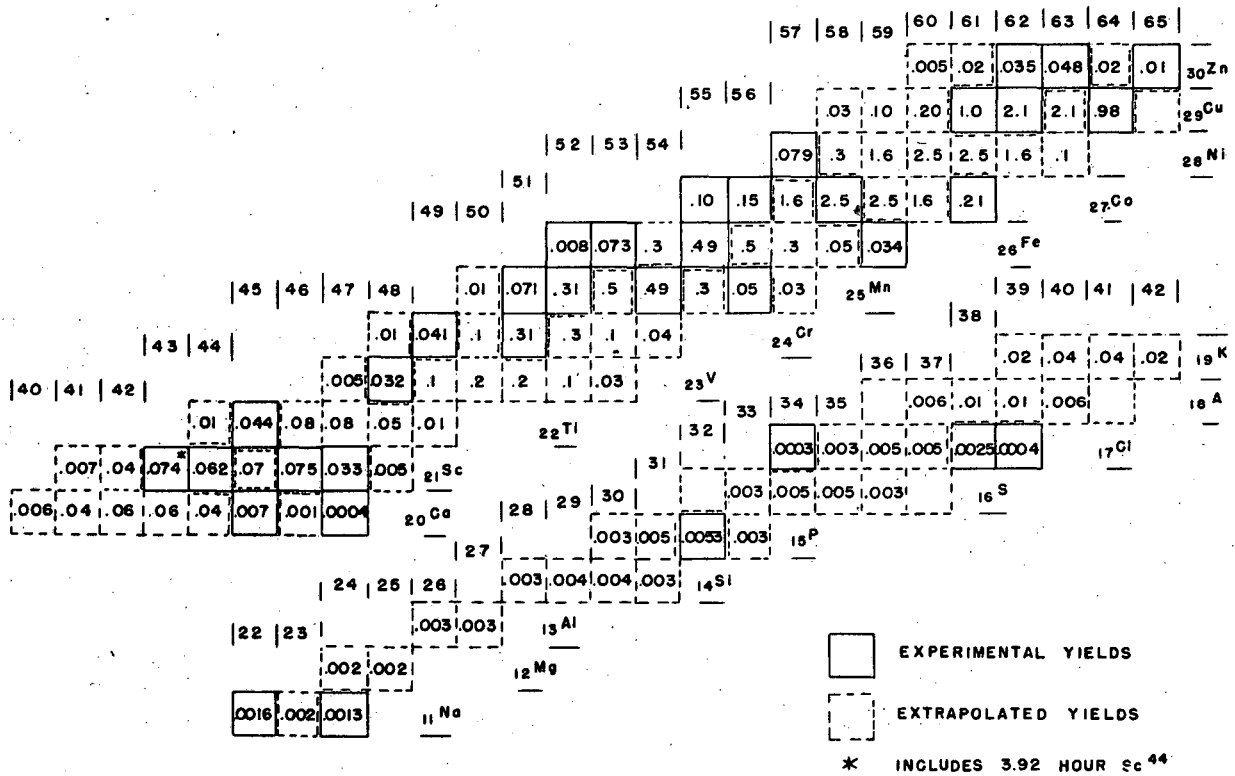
57 58 59 60 61 62 63 64 65

.005 .02 .035 .048 .02 .01 $_{30}Zn$

55 56

.03 .10 .20 1.0 2.1 2.1 .98 $_{29}Cu$

52 53 54

.079 .3 1.6 2.5 2.5 1.6 .1 $_{28}Ni$

51

49 50

.10 .15 1.6 2.5 2.5 1.6 .21 $_{27}Co$

.008 .073 .3 .49 .5 .3 .05 .034 $_{26}Fe$

45 46 47 48

.01 .071 .31 .5 .49 .3 .05 .03 $_{25}Mn$

39 40 41 42

38

43 44

.01 .041 .1 .31 .3 .1 .04 $_{24}Cr$

36 37

.02 .04 .04 .02 $_{19}K$

40 41 42

.005 .032 .1 .2 .2 .1 .03 $_{23}V$

.006 .01 .01 .006 $_{18}A$

33 34 35

.01 .044 .08 .08 .05 .01 $_{22}Ti$

32

.0003 .003 .005 .005 .0025 .0004 $_{17}Cl$

.007 .04 .074* .062 .07 .075 .033 .005 $_{21}Sc$

31

.003 .005 .005 .003 $_{16}S$

.006 .04 .06 .06 .04 .007 .001 .0004 $_{20}Ca$

28 29 30

.003 .005 .0053 .003 $_{15}P$

27

.003 .004 .004 .003 $_{14}Si$

24 25 26

.003 .003 $_{13}Al$

22 23

.002 .002 $_{12}Mg$

.0016 .002 .0013 $_{11}Na$

EXPERIMENTAL YIELDS

EXTRAPOLATED YIELDS

* INCLUDES 3.92 HOUR $Sc^{44}$